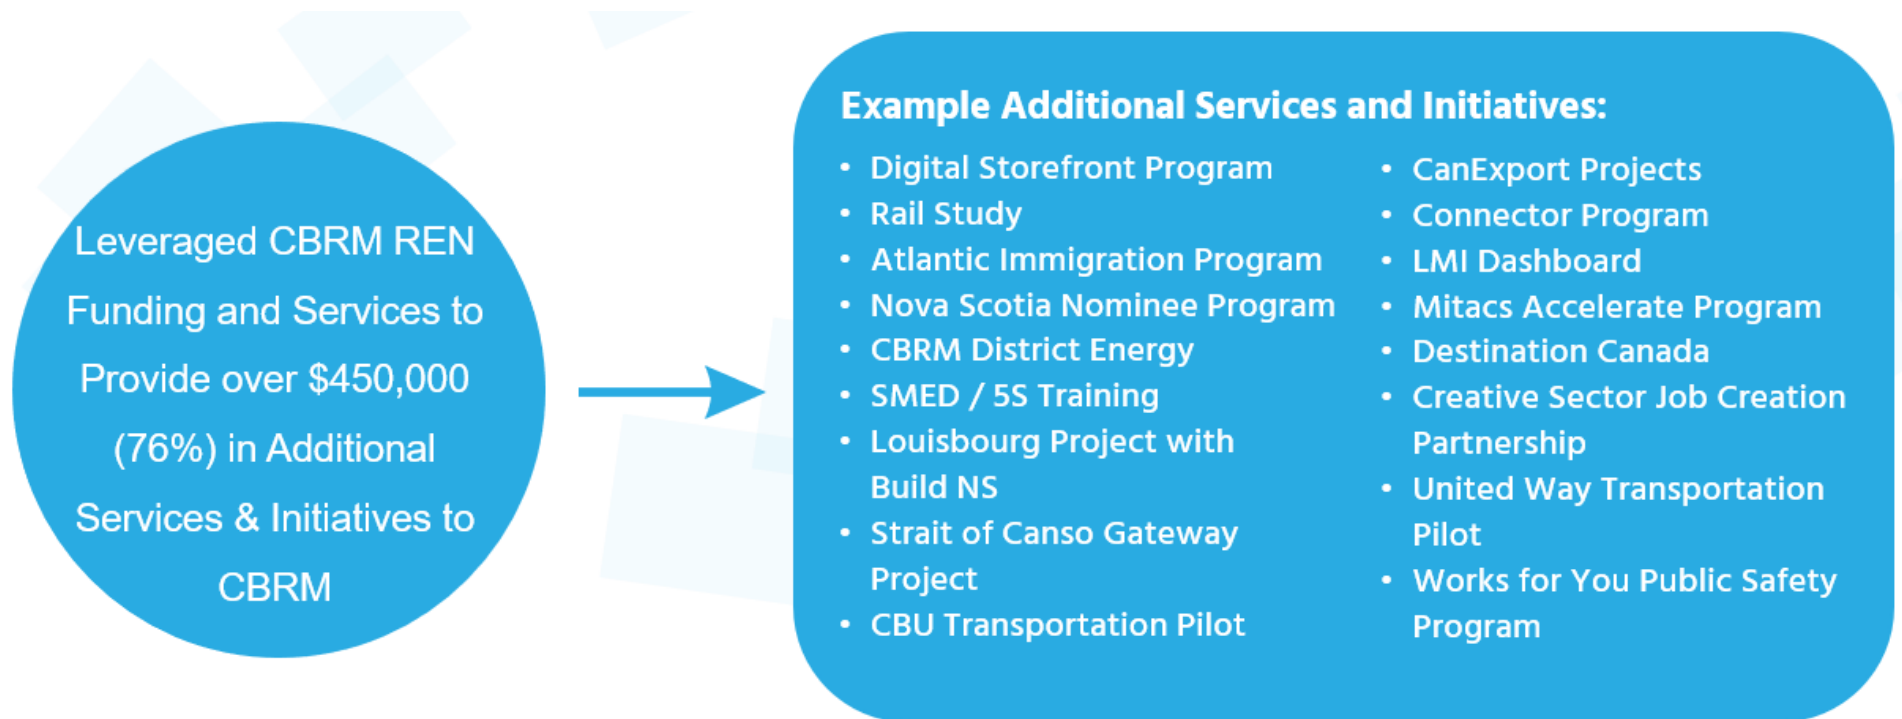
Leveraged CBRM REN Funding and Services to Provide over \$450,000 (76%) in Additional Services & Initiatives to CBRM

Example Additional Services and Initiatives:

- Digital Storefront Program
- Rail Study
- Atlantic Immigration Program
- Nova Scotia Nominee Program
- CBRM District Energy
- SMED / 5S Training
- Louisbourg Project with Build NS
- Strait of Canso Gateway Project
- CBU Transportation Pilot

- CanExport Projects
- Connector Program
- LMI Dashboard
- Mitacs Accelerate Program
- Destination Canada
- Creative Sector Job Creation Partnership
- United Way Transportation Pilot
- Works for You Public Safety Program